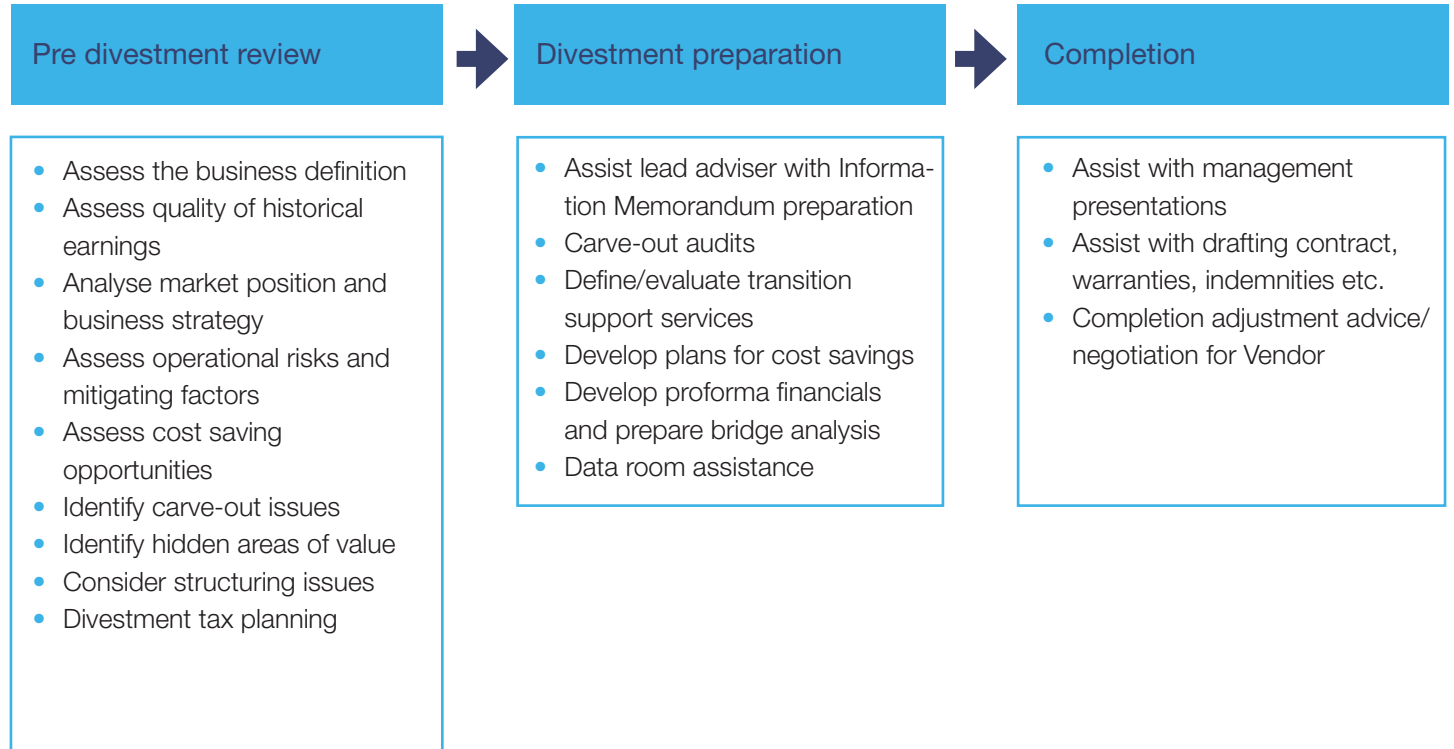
Pre divestment review

- Assess the business definition
- Assess quality of historical earnings
- Analyse market position and business strategy
- Assess operational risks and mitigating factors
- Assess cost saving opportunities
- Identify carve-out issues
- Identify hidden areas of value
- Consider structuring issues
- Divestment tax planning

Divestment preparation

- Assist lead adviser with Information Memorandum preparation
- Carve-out audits
- Define/evaluate transition support services
- Develop plans for cost savings
- Develop proforma financials and prepare bridge analysis
- Data room assistance

Completion

- Assist with management presentations
- Assist with drafting contract, warranties, indemnities etc.
- Completion adjustment advice/ negotiation for Vendor